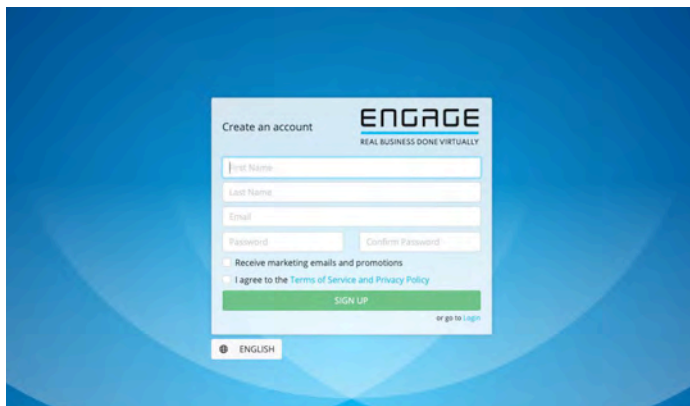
Create an account

ENGAGE
REAL BUSINESS DONE VIRTUALLY

First Name
Last Name
Email
Password
Confirm Password

Receive marketing emails and promotions
I agree to the Terms of Service and Privacy Policy

SIGN UP

or go to Login

ENGLISH